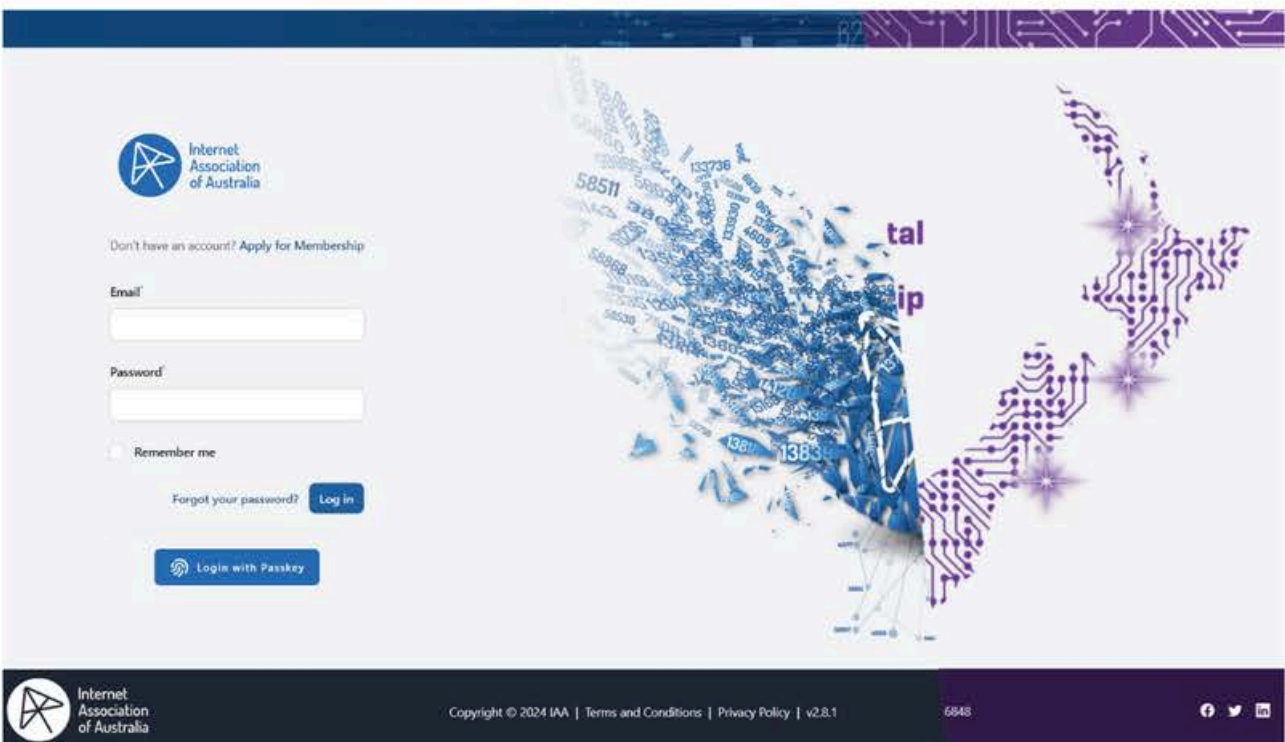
Internet Association of Australia

Don't have an account? Apply for Membership

Email*

Password*

Remember me

Forgot your password? Log in

Login with Passkey

58511 133736 13838

tal

ip

Internet Association of Australia

Copyright © 2024 IAA | Terms and Conditions | Privacy Policy | v2.8.1

6848